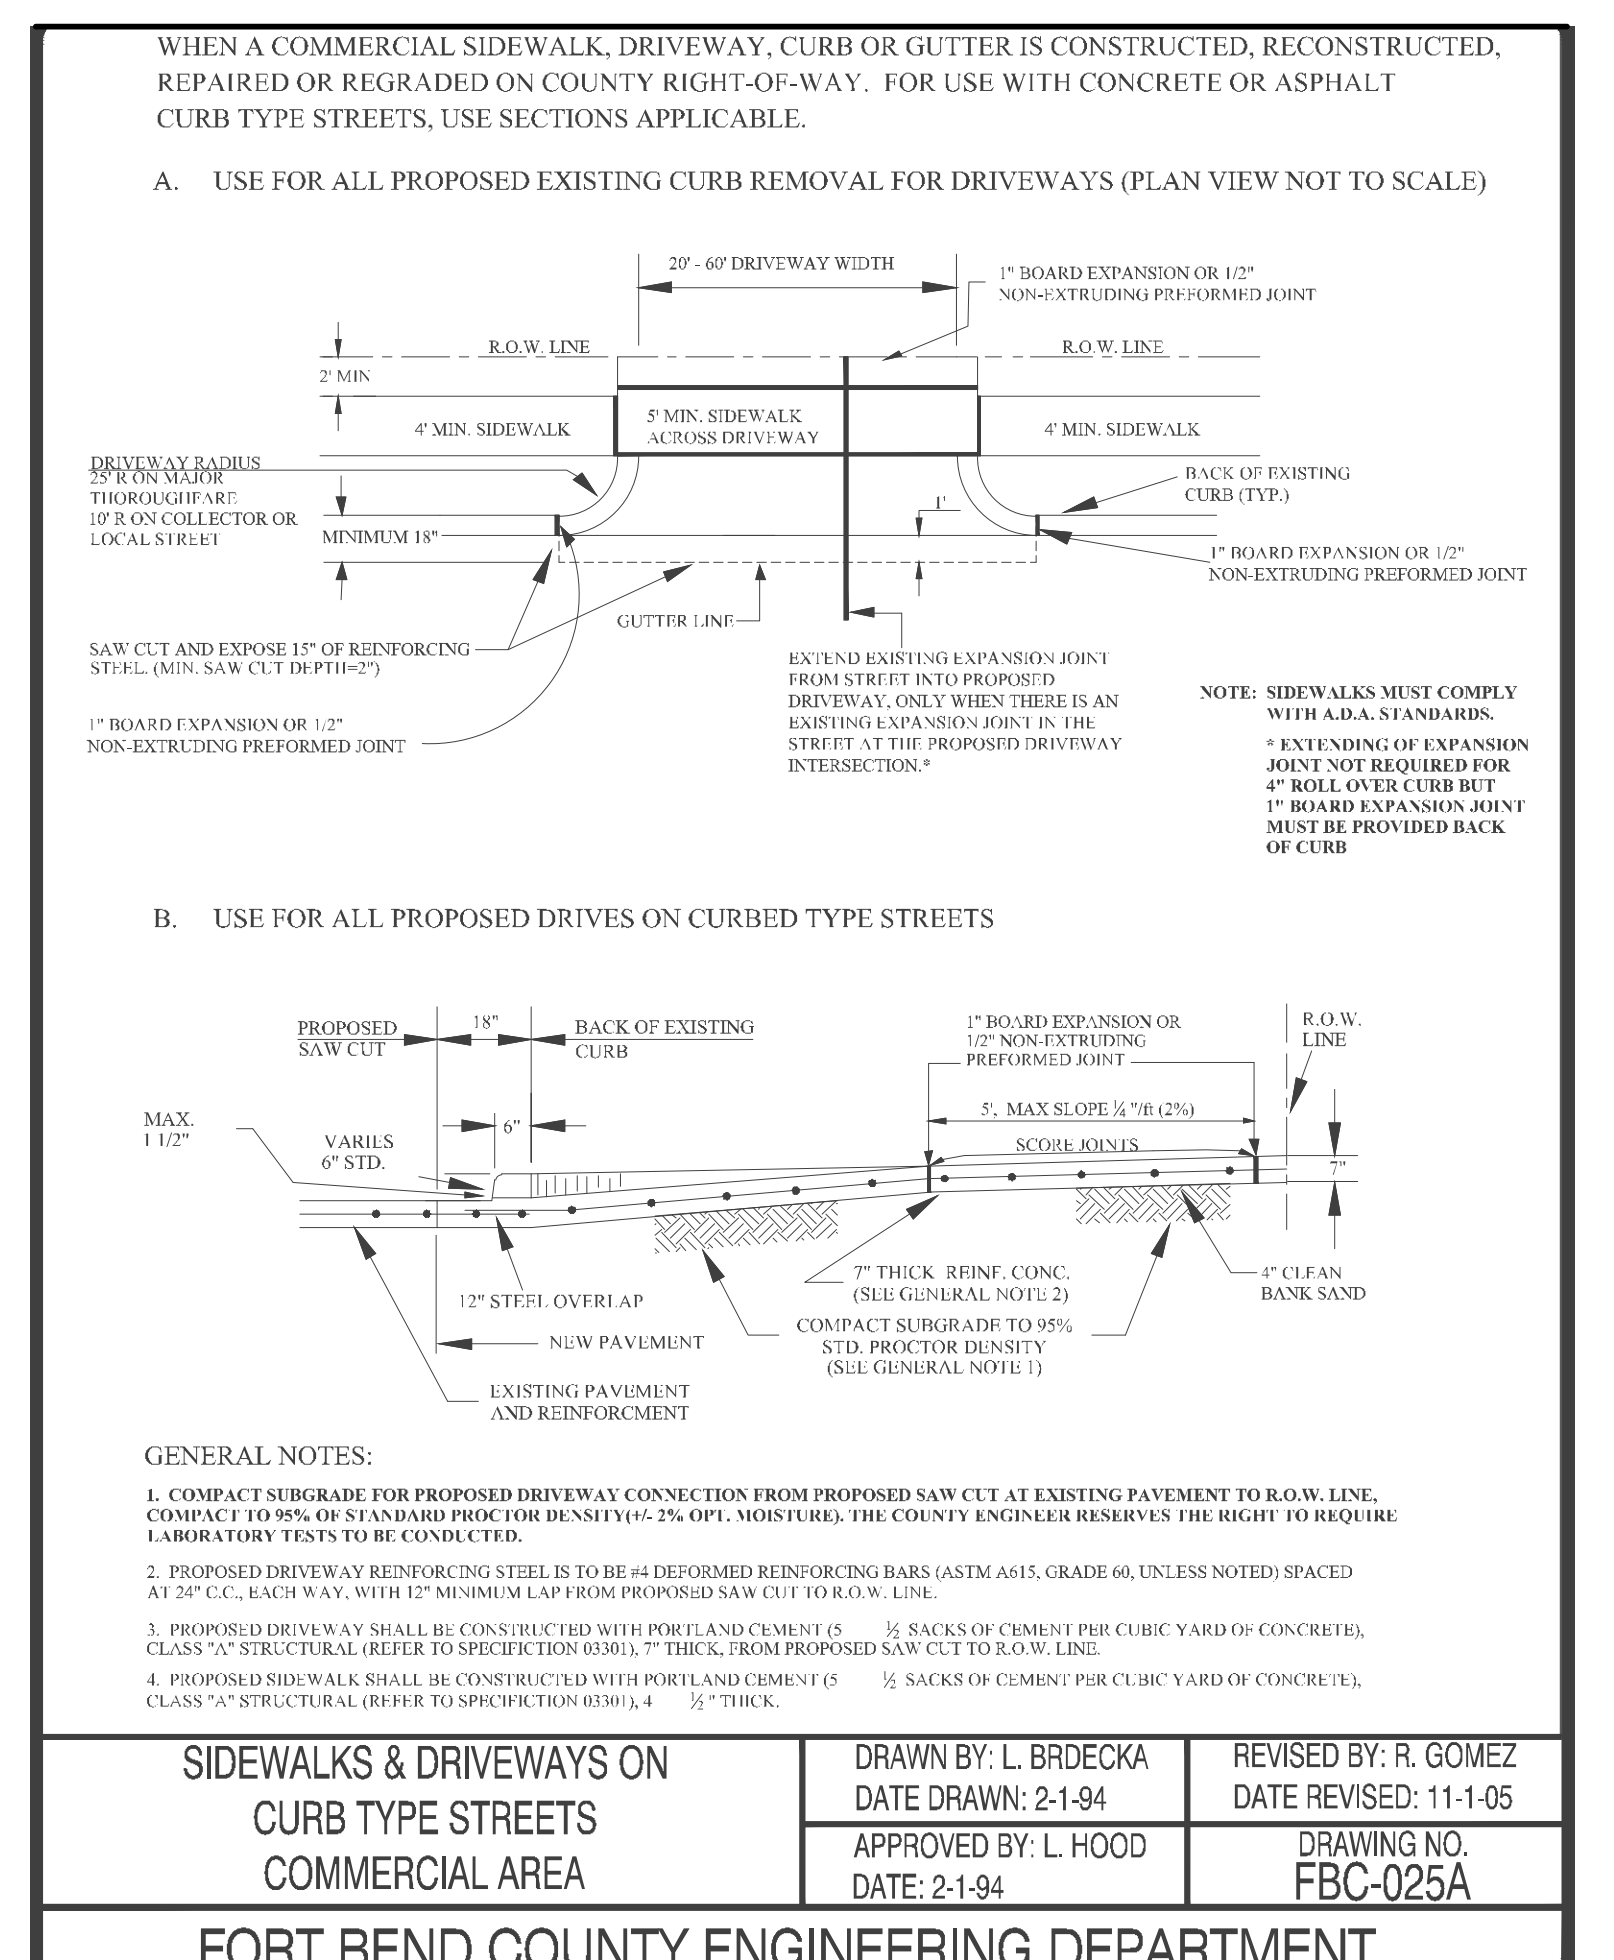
WHEN A COMMERCIAL SIDEWALK, DRIVEWAY, CURB OR GUTTER IS CONSTRUCTED, RECONSTRUCTED, REPAIRED OR REGRADED ON COUNTY RIGHT-OF-WAY. FOR USE WITH CONCRETE OR ASPHALT CURB TYPE STREETS, USE SECTIONS APPLICABLE.

A. USE FOR ALL PROPOSED EXISTING CURB REMOVAL FOR DRIVEWAYS (PLAN VIEW NOT TO SCALE)

20' - 60' DRIVEWAY WIDTH

1" BOARD EXPANSION OR 1/2" NON-EXTRUDING PREFORMED JOINT

R.O.W. LINE

R.O.W. LINE

2' MIN

4' MIN. SIDEWALK

5' MIN. SIDEWALK ACROSS DRIVEWAY

4' MIN. SIDEWALK

DRIVEWAY RADIUS
25' R ON MAJOR THOROUGHFARE
10' R ON COLLECTOR OR LOCAL STREET

MINIMUM 18"

1'

BACK OF EXISTING CURB (TYP.)

1" BOARD EXPANSION OR 1/2" NON-EXTRUDING PREFORMED JOINT

GUTTER LINE

SAW CUT AND EXPOSE 15" OF REINFORCING STEEL. (MIN. SAW CUT DEPTH=2")

1" BOARD EXPANSION OR 1/2" NON-EXTRUDING PREFORMED JOINT

EXTEND EXISTING EXPANSION JOINT FROM STREET INTO PROPOSED DRIVEWAY, ONLY WHEN THERE IS AN EXISTING EXPANSION JOINT IN THE STREET AT THE PROPOSED DRIVEWAY INTERSECTION.*

NOTE: SIDEWALKS MUST COMPLY WITH A.D.A. STANDARDS.

* EXTENDING OF EXPANSION JOINT NOT REQUIRED FOR 4" ROLL OVER CURB BUT 1" BOARD EXPANSION JOINT MUST BE PROVIDED BACK OF CURB

B. USE FOR ALL PROPOSED DRIVES ON CURBED TYPE STREETS

PROPOSED SAW CUT

18"

BACK OF EXISTING CURB

1" BOARD EXPANSION OR 1/2" NON-EXTRUDING PREFORMED JOINT

R.O.W. LINE

MAX. 1 1/2"

6"

VARIES 6" STD.

5', MAX SLOPE ¼ "/ft (2%)

SCORE JOINTS

7"

7" THICK REINF. CONC. (SEE GENERAL NOTE 2)

4" CLEAN BANK SAND

12" STEEL OVERLAP

COMPACT SUBGRADE TO 95% STD. PROCTOR DENSITY (SEE GENERAL NOTE 1)

NEW PAVEMENT

EXISTING PAVEMENT AND REINFORCMENT

GENERAL NOTES:

1. COMPACT SUBGRADE FOR PROPOSED DRIVEWAY CONNECTION FROM PROPOSED SAW CUT AT EXISTING PAVEMENT TO R.O.W. LINE, COMPACT TO 95% OF STANDARD PROCTOR DENSITY(+/- 2% OPT. MOISTURE). THE COUNTY ENGINEER RESERVES THE RIGHT TO REQUIRE LABORATORY TESTS TO BE CONDUCTED.

2. PROPOSED DRIVEWAY REINFORCING STEEL IS TO BE #4 DEFORMED REINFORCING BARS (ASTM A615, GRADE 60, UNLESS NOTED) SPACED AT 24" C.C., EACH WAY, WITH 12" MINIMUM LAP FROM PROPOSED SAW CUT TO R.O.W. LINE.

3. PROPOSED DRIVEWAY SHALL BE CONSTRUCTED WITH PORTLAND CEMENT (5 ½ SACKS OF CEMENT PER CUBIC YARD OF CONCRETE), CLASS "A" STRUCTURAL (REFER TO SPECIFICTION 03301), 7" THICK, FROM PROPOSED SAW CUT TO R.O.W. LINE.

4. PROPOSED SIDEWALK SHALL BE CONSTRUCTED WITH PORTLAND CEMENT (5 ½ SACKS OF CEMENT PER CUBIC YARD OF CONCRETE), CLASS "A" STRUCTURAL (REFER TO SPECIFICTION 03301), 4 ½ " THICK.

| SIDEWALKS & DRIVEWAYS ON CURB TYPE STREETS COMMERCIAL AREA | DRAWN BY: L. BRDECKA<br>DATE DRAWN: 2-1-94 | REVISED BY: R. GOMEZ<br>DATE REVISED: 11-1-05 |
|---|---|---|
| | APPROVED BY: L. HOOD<br>DATE: 2-1-94 | DRAWING NO.<br>FBC-025A |

FORT BEND COUNTY ENGINEERING DEPARTMENT